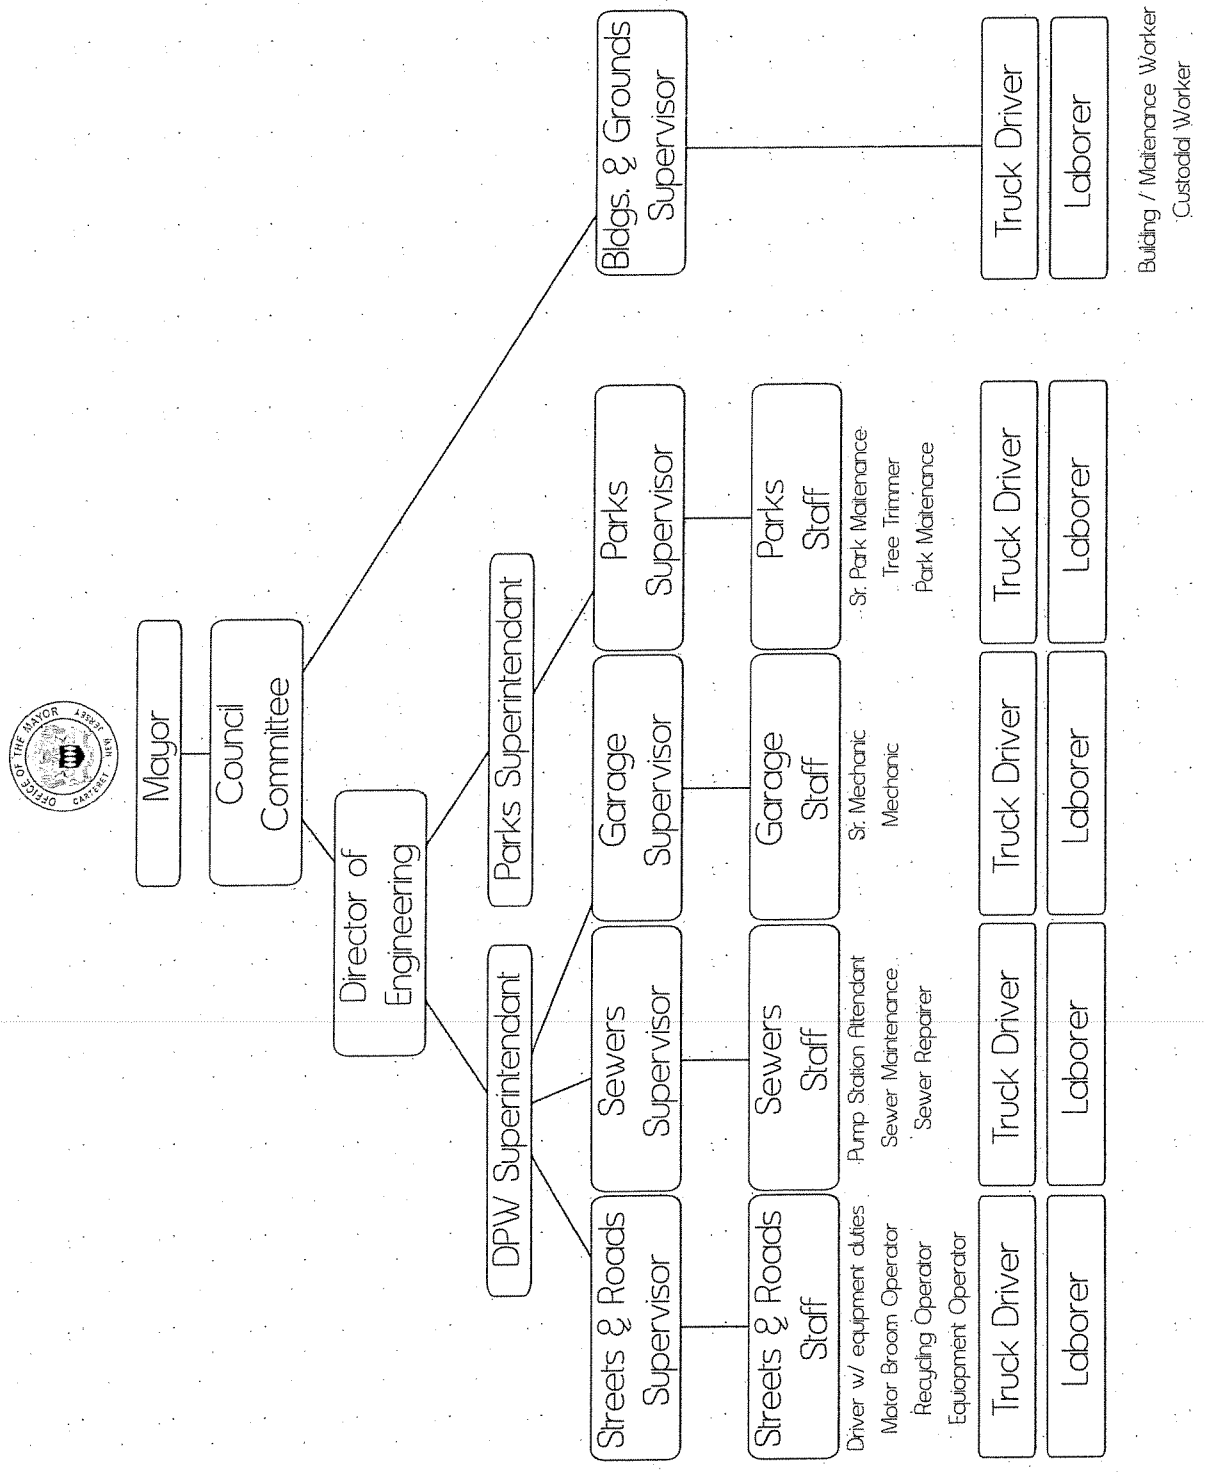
OFFICE OF THE MAYOR CARTERET NEW JERSEY

Mayor

Council Commitee

Director of Engineering

DPW Superintendant

Parks Superintendant

Bldgs. & Grounds Supervisor

Streets & Roads Supervisor

Sewers Supervisor

Garage Supervisor

Parks Supervisor

Streets & Roads Staff

Sewers Staff

Garage Staff

Parks Staff

Driver w/ equipment duties
Motor Broom Operator
Recycling Operator
Equipment Operator

Pump Station Attendant
Sewer Maintenance
Sewer Repairer

Sr. Mechanic
Mechanic

Sr. Park Maitenance
Tree Trimmer
Park Maitenance

Truck Driver

Laborer

Truck Driver

Laborer

Truck Driver

Laborer

Truck Driver

Laborer

Truck Driver

Laborer

Building / Maitenance Worker
Custodial Worker